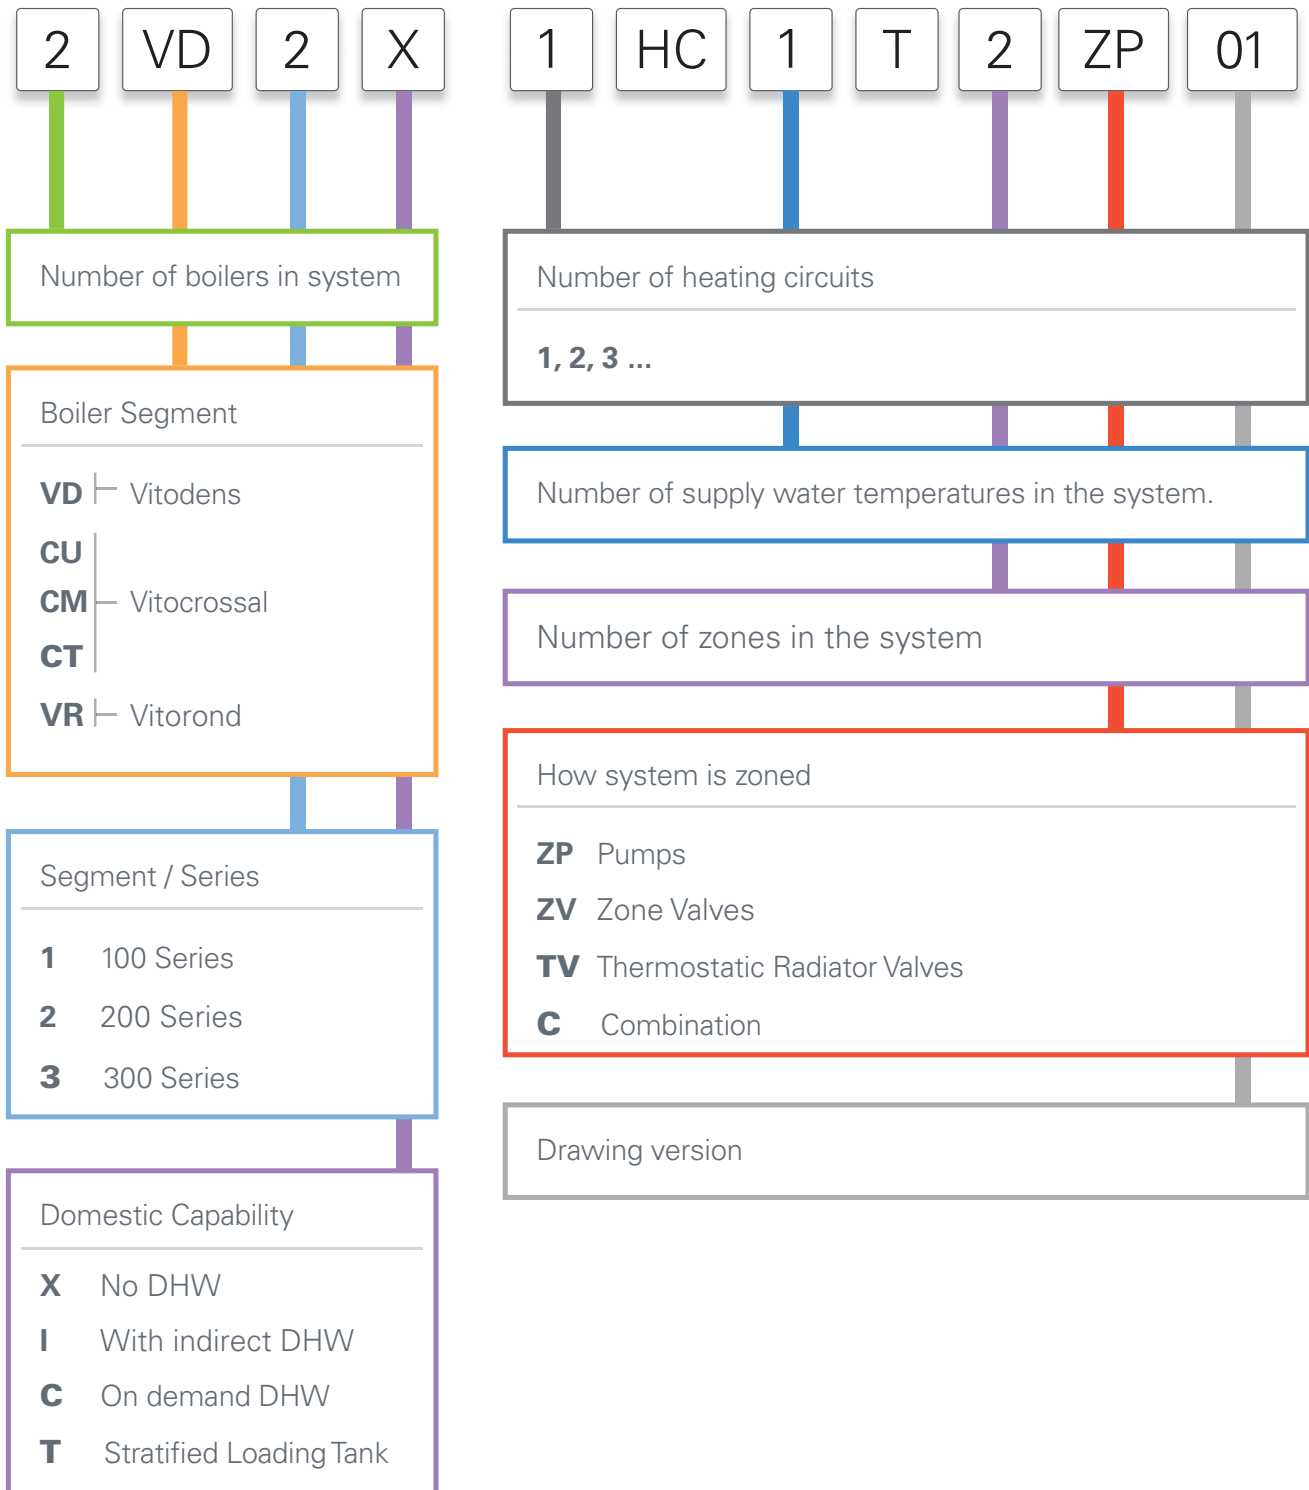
2 VD 2 X 1 HC 1 T 2 ZP 01

Number of boilers in system

Boiler Segment

VD Vitodens

CU
CM Vitocrossal
CT

VR Vitorond

Segment / Series

1 100 Series
2 200 Series
3 300 Series

Domestic Capability

X No DHW
I With indirect DHW
C On demand DHW
T Stratified Loading Tank

Number of heating circuits

1, 2, 3 ...

Number of supply water temperatures in the system.

Number of zones in the system

How system is zoned

ZP Pumps
ZV Zone Valves
TV Thermostatic Radiator Valves
C Combination

Drawing version